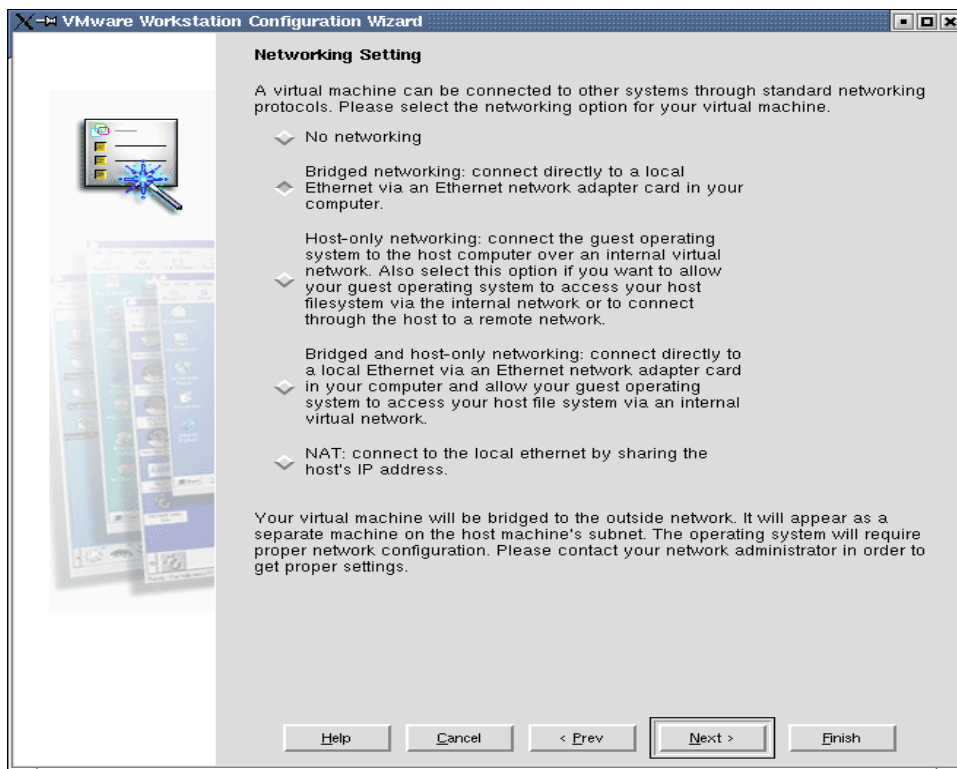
VMware Workstation Configuration Wizard

Networking Setting

A virtual machine can be connected to other systems through standard networking protocols. Please select the networking option for your virtual machine.

No networking

Bridged networking: connect directly to a local Ethernet via an Ethernet network adapter card in your computer.

Host-only networking: connect the guest operating system to the host computer over an internal virtual network. Also select this option if you want to allow your guest operating system to access your host filesystem via the internal network or to connect through the host to a remote network.

Bridged and host-only networking: connect directly to a local Ethernet via an Ethernet network adapter card in your computer and allow your guest operating system to access your host file system via an internal virtual network.

NAT: connect to the local ethernet by sharing the host's IP address.

Your virtual machine will be bridged to the outside network. It will appear as a separate machine on the host machine's subnet. The operating system will require proper network configuration. Please contact your network administrator in order to get proper settings.

Help Cancel < Prev Next > Finish